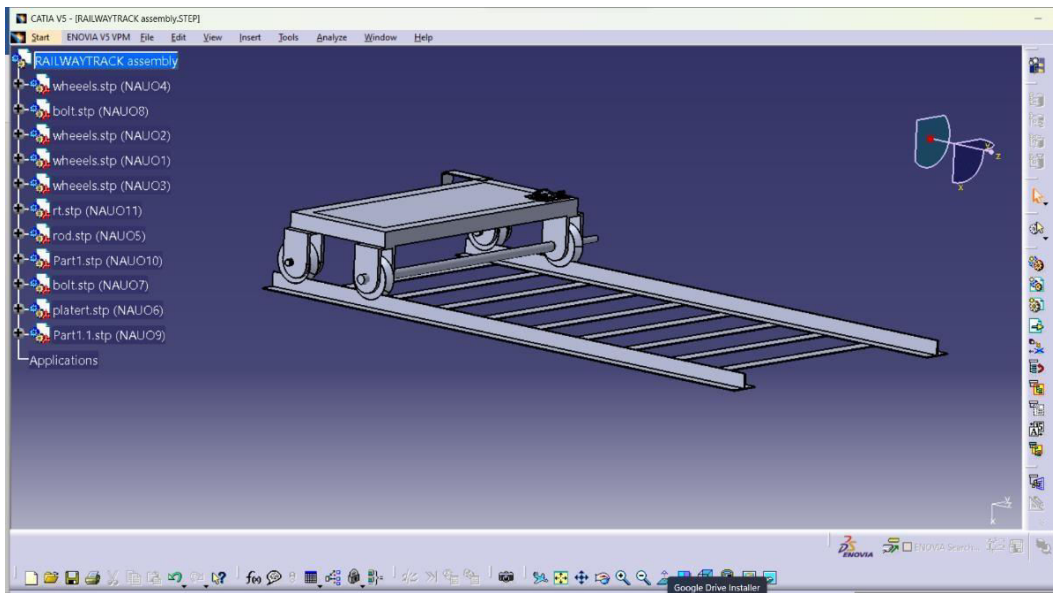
CATIA V5 - [RAILWAYTRACK assembly.STEP]

Start ENOVIA V5 VPM File Edit View Insert Tools Analyze Window Help

RAILWAYTRACK assembly
wheeels.stp (NAUO4)
bolt.stp (NAUO8)
wheeels.stp (NAUO2)
wheeels.stp (NAUO1)
wheeels.stp (NAUO3)
rt.stp (NAUO11)
rod.stp (NAUO5)
Part1.stp (NAUO10)
bolt.stp (NAUO7)
platert.stp (NAUO6)
Part1.1.stp (NAUO9)
Applications

ENOVIA

ENOVIA Search...

Google Drive Installer